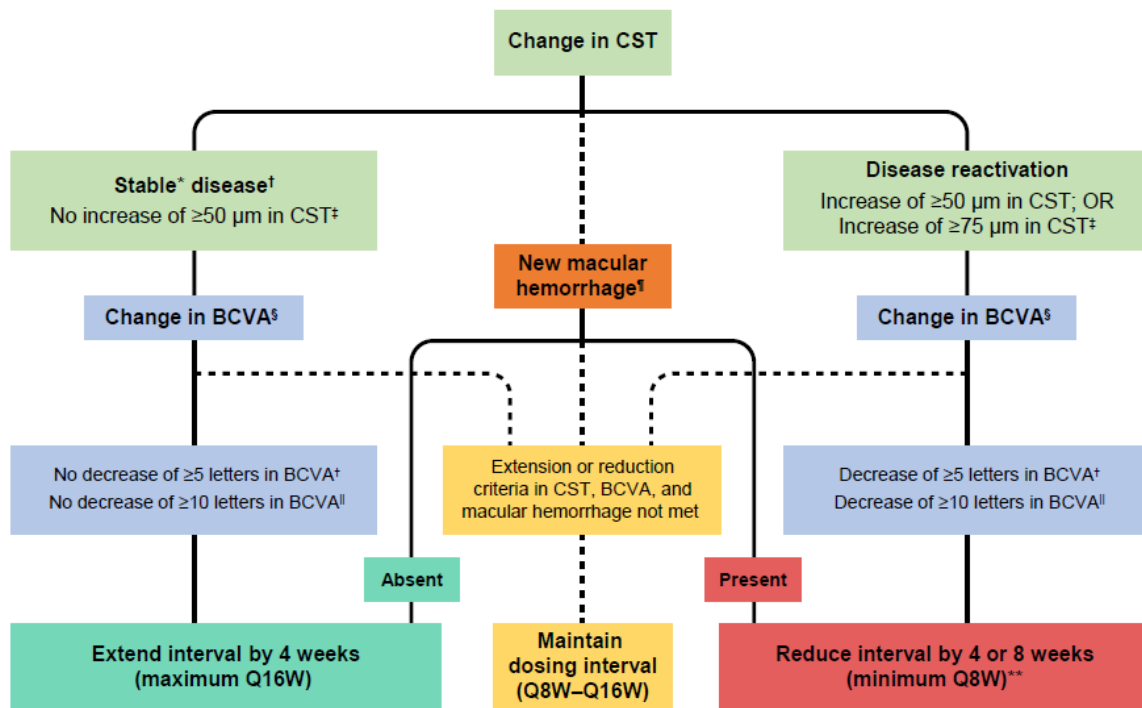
Change in CST

Stable* disease†
No increase of ≥50 µm in CST‡

Disease reactivation
Increase of ≥50 µm in CST; OR
Increase of ≥75 µm in CST‡

New macular hemorrhage¶

Change in BCVA§

Change in BCVA§

No decrease of ≥5 letters in BCVA†
No decrease of ≥10 letters in BCVA‖

Extension or reduction criteria in CST, BCVA, and macular hemorrhage not met

Decrease of ≥5 letters in BCVA†
Decrease of ≥10 letters in BCVA‖

Absent

Present

Extend interval by 4 weeks
(maximum Q16W)

Maintain dosing interval
(Q8W–Q16W)

Reduce interval by 4 or 8 weeks
(minimum Q8W)**